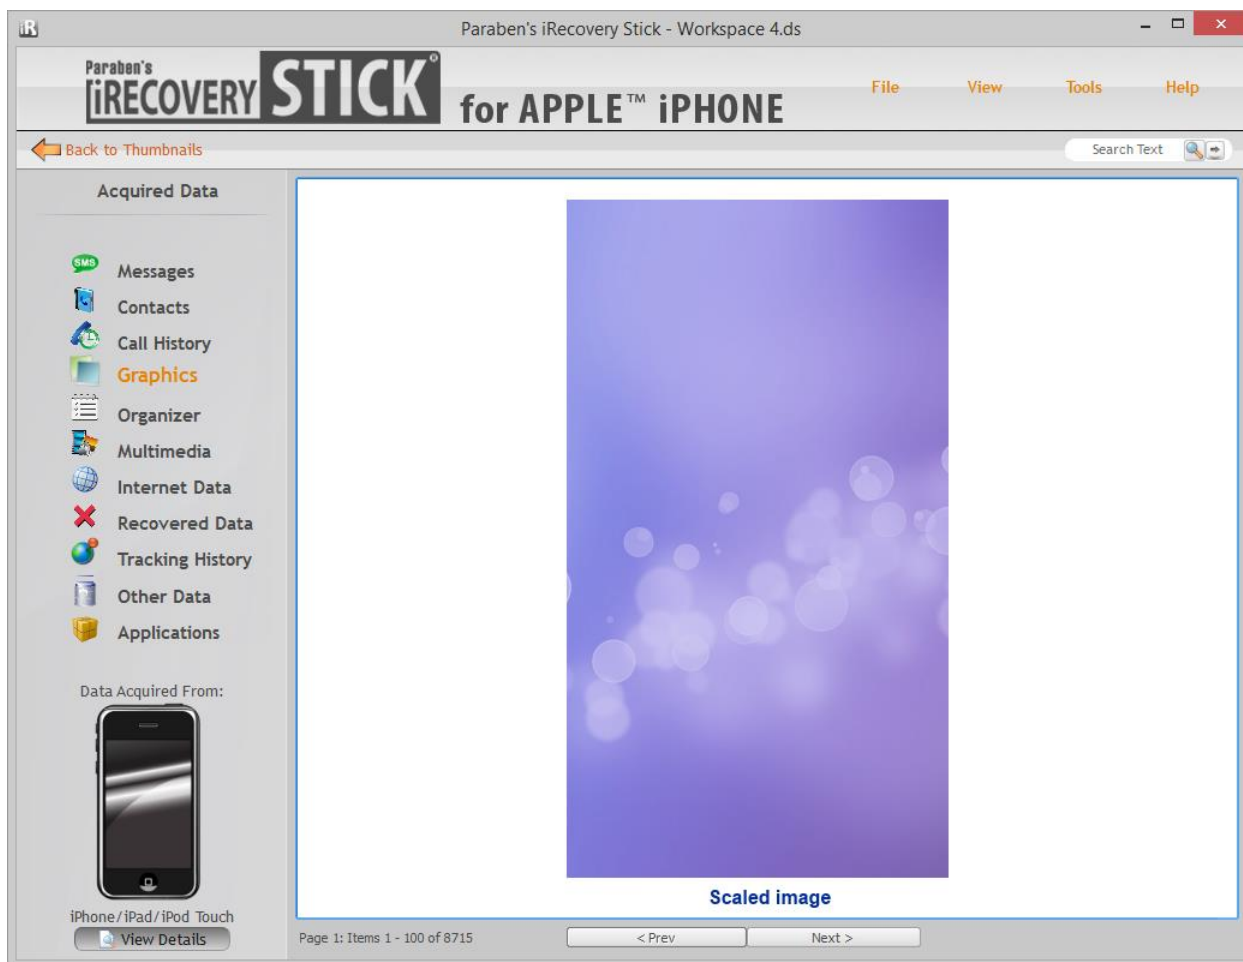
iR Paraben's iRecovery Stick - Workspace 4.ds

Paraben's iRECOVERY STICK® for APPLE™ iPHONE

File View Tools Help

Back to Thumbnails

Search Text

Acquired Data

SMS Messages
Contacts
Call History
Graphics
Organizer
Multimedia
Internet Data
Recovered Data
Tracking History
Other Data
Applications

Data Acquired From:

iPhone/iPad/iPod Touch

View Details

Scaled image

Page 1: Items 1 - 100 of 8715

< Prev

Next >